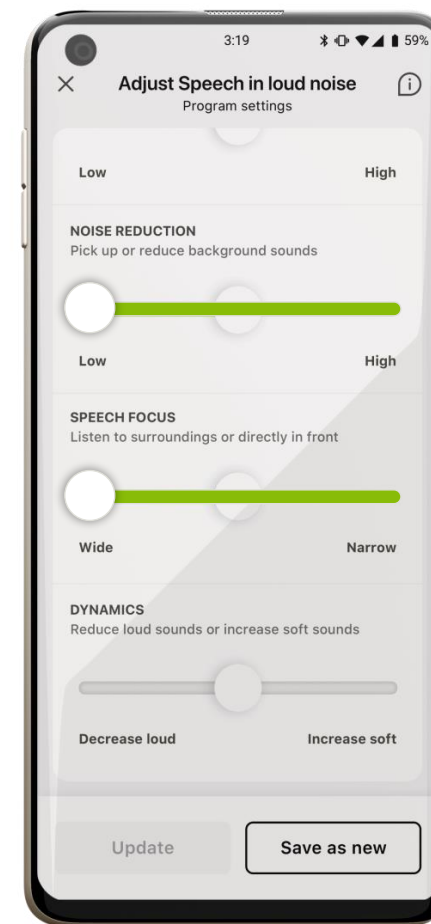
3:19 59%

Adjust Speech in loud noise
Program settings

Low High

NOISE REDUCTION
Pick up or reduce background sounds

Low High

SPEECH FOCUS
Listen to surroundings or directly in front

Wide Narrow

DYNAMICS
Reduce loud sounds or increase soft sounds

Decrease loud Increase soft

Update

Save as new